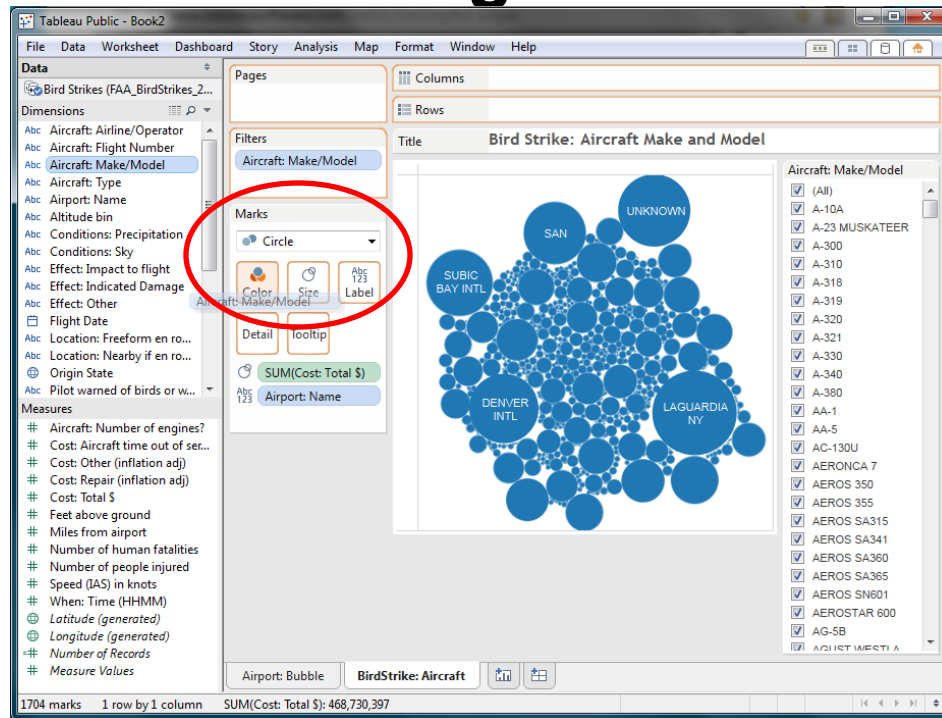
Tableau Public - Book2

File Data Worksheet Dashboard Story Analysis Map Format Window Help

Data
Bird Strikes (FAA_BirdStrikes_2...
Dimensions
Abc Aircraft: Airline/Operator
Abc Aircraft: Flight Number
Abc Aircraft: Make/Model
Abc Aircraft: Type
Abc Airport: Name
Abc Altitude bin
Abc Conditions: Precipitation
Abc Conditions: Sky
Abc Effect: Impact to flight
Abc Effect: Indicated Damage
Abc Effect: Other
Flight Date
Abc Location: Freeform en ro...
Abc Location: Nearby if en ro...
Origin State
Abc Pilot warned of birds or w...
Measures
# Aircraft: Number of engines?
# Cost: Aircraft time out of ser...
# Cost: Other (inflation adj)
# Cost: Repair (inflation adj)
# Cost: Total $
# Feet above ground
# Miles from airport
# Number of human fatalities
# Number of people injured
# Speed (IAS) in knots
# When: Time (HHMM)
Latitude (generated)
Longitude (generated)
# Number of Records
# Measure Values

Pages
Filters
Aircraft: Make/Model
Marks
Circle
Color Size Abc 123 Label
Aircraft: Make/Model
Detail Tooltip
SUM(Cost: Total $)
Abc 123 Airport: Name

Columns
Rows
Title Bird Strike: Aircraft Make and Model

UNKNOWN
SAN
SUBIC BAY INTL
DENVER INTL
LAGUARDIA NY

Aircraft: Make/Model
(All)
A-10A
A-23 MUSKATEER
A-300
A-310
A-318
A-319
A-320
A-321
A-330
A-340
A-380
AA-1
AA-5
AC-130U
AERONCA 7
AEROS 350
AEROS 355
AEROS SA315
AEROS SA341
AEROS SA360
AEROS SA365
AEROS SN601
AEROSTAR 600
AG-5B
AGUST WESTLA

Airport: Bubble BirdStrike: Aircraft

1704 marks 1 row by 1 column SUM(Cost: Total $): 468,730,397